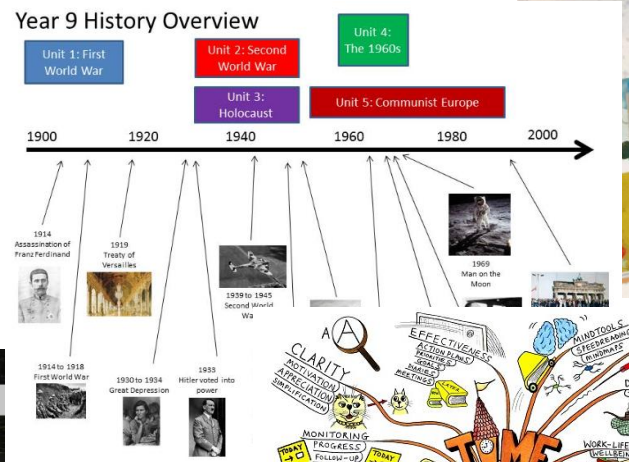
Year 9 History Overview

Unit 1: First World War

Unit 2: Second World War

Unit 4: The 1960s

Unit 3: Holocaust

Unit 5: Communist Europe

1900

1920

1940

1960

1980

2000

1914 Assassination of Franz Ferdinand

1919 Treaty of Versailles

1939 to 1945 Second World Wa

1969 Man on the Moon

1914 to 1918 First World War

1930 to 1934 Great Depression

1933 Hitler voted into power

A

CLARITY

MOTIVATION

APPRECIATION

SIMPLIFICATION

EFFECTIVENESS

ACTION PLANS

PRIORITIES

GOALS

DIARIES

MEETINGS

MINDTOOLS

SPEEDREADING

MINDMAPS

MONITORING PROGRESS

FOLLOW-UP

TODAY

TODAY

TIME

WORK-LIFE

WELLBEIN